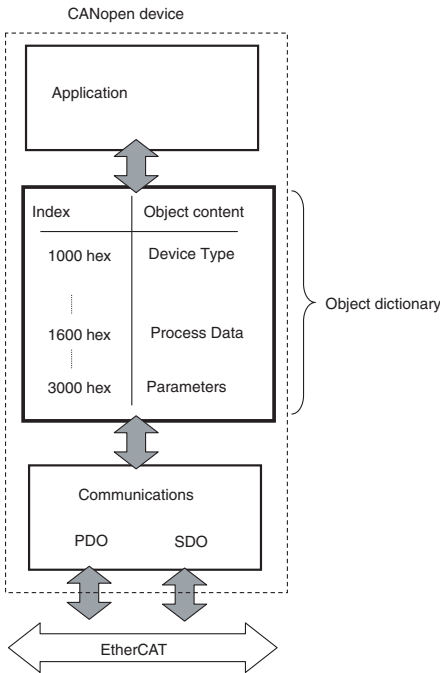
CANopen device

Application

| Index | Object content |
|---|---|
| 1000 hex | Device Type |
| 1600 hex | Process Data |
| 3000 hex | Parameters |

Object dictionary

Communications

PDO

SDO

EtherCAT